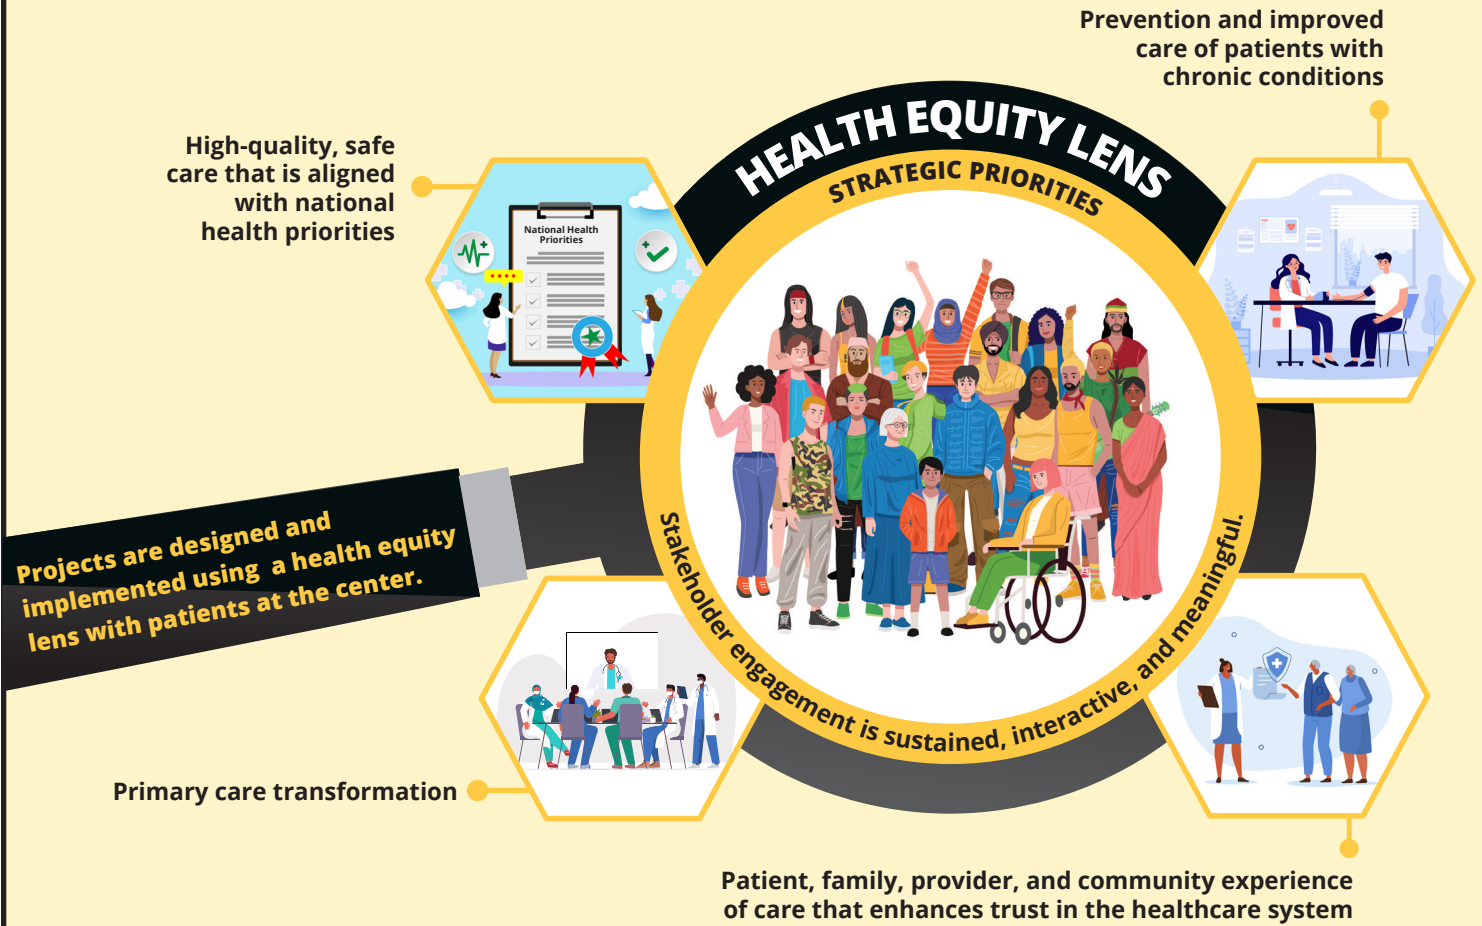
Prevention and improved care of patients with chronic conditions

High-quality, safe care that is aligned with national health priorities

National Health Priorities

HEALTH EQUITY LENS

STRATEGIC PRIORITIES

Projects are designed and implemented using a health equity lens with patients at the center.

Stakeholder engagement is sustained, interactive, and meaningful.

Primary care transformation

Patient, family, provider, and community experience of care that enhances trust in the healthcare system